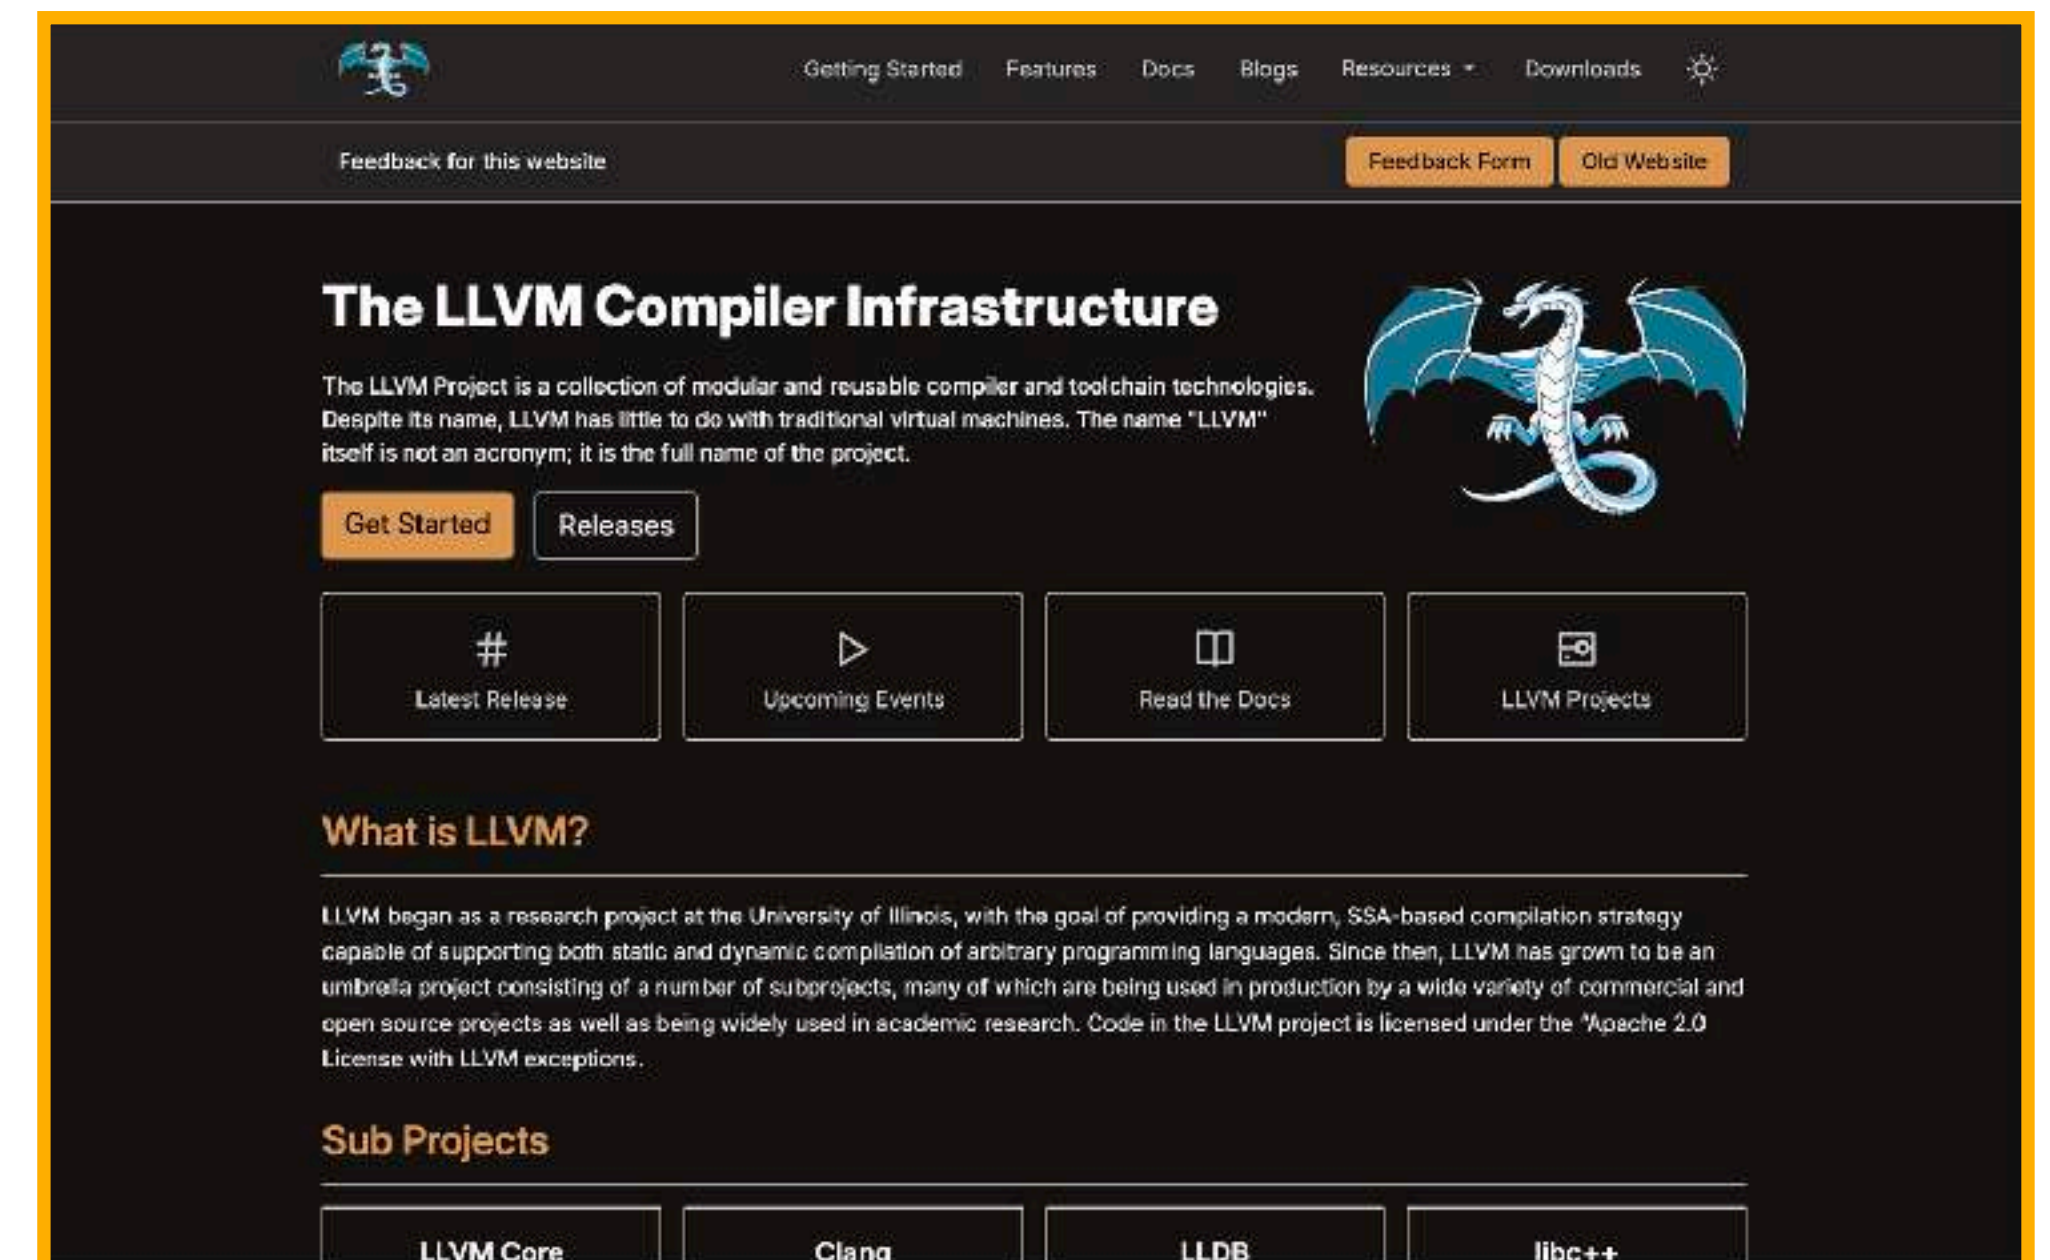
Getting Started Features Docs Blogs Resources Downloads

Feedback for this website

Feedback Form Old Website

The LLVM Compiler Infrastructure

The LLVM Project is a collection of modular and reusable compiler and toolchain technologies. Despite its name, LLVM has little to do with traditional virtual machines. The name "LLVM" itself is not an acronym; it is the full name of the project.

Get Started Releases

Latest Release

Upcoming Events

Read the Docs

LLVM Projects

What is LLVM?

LLVM began as a research project at the University of Illinois, with the goal of providing a modern, SSA-based compilation strategy capable of supporting both static and dynamic compilation of arbitrary programming languages. Since then, LLVM has grown to be an umbrella project consisting of a number of subprojects, many of which are being used in production by a wide variety of commercial and open source projects as well as being widely used in academic research. Code in the LLVM project is licensed under the "Apache 2.0 License with LLVM exceptions.

Sub Projects

LLVM Core

Clang

LLDB

libc++